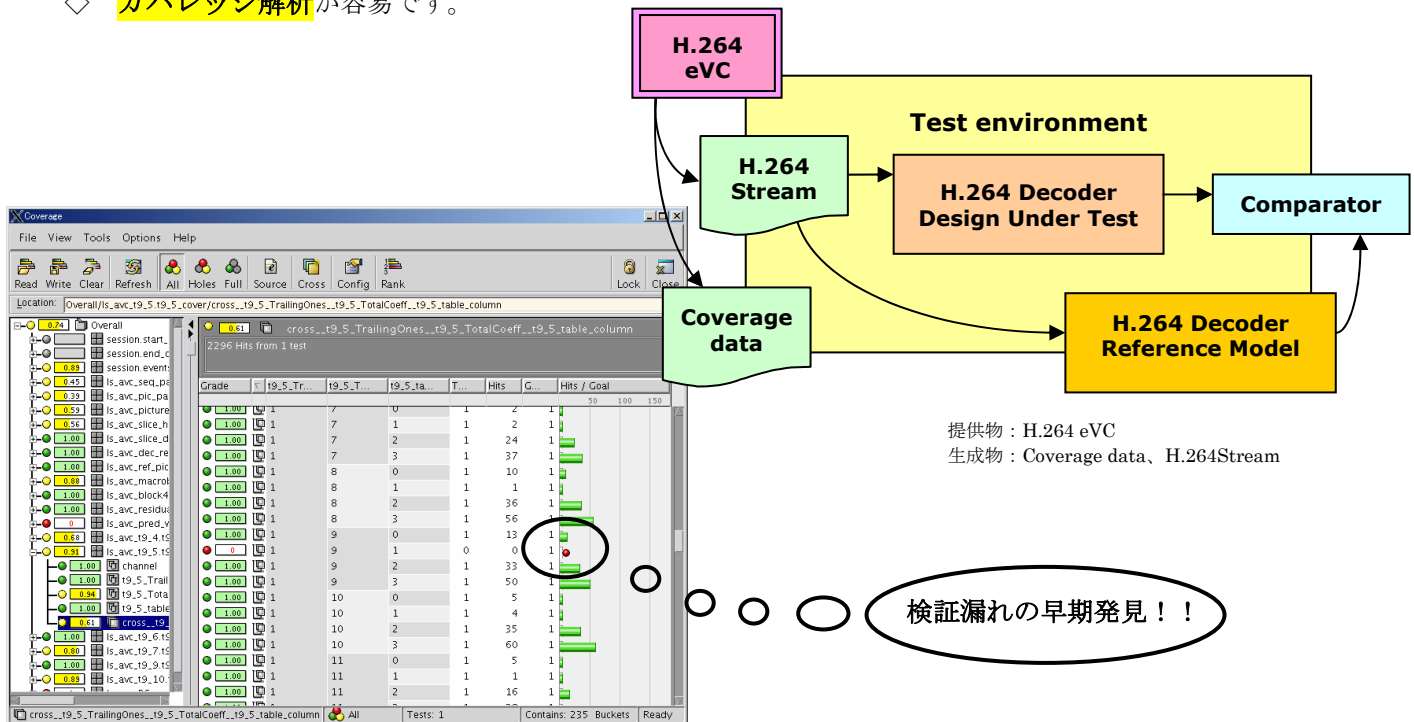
◇ カバレッジ解析が容易です。

H.264 eVC

Test environment

H.264 Stream

H.264 Decoder Design Under Test

Comparator

Coverage data

H.264 Decoder Reference Model

提供物：H.264 eVC
生成物：Coverage data、H.264Stream

Coverage

File View Tools Options Help

Read Write Clear Refresh All Holes Full Source Cross Config Rank Lock Close

Location: Overall/ls_avc_t9_5.t9_5_cover/cross__t9_5_TrailingOnes__t9_5_TotalCoeff__t9_5_table_column

0.74 Overall
session.start_
session.end_c
0.89 session.events
0.45 ls_avc_seq_pa
0.39 ls_avc_pic_pa
0.59 ls_avc_picture
0.56 ls_avc_slice_h
1.00 ls_avc_slice_d
1.00 ls_avc_dec_re
1.00 ls_avc_ref_pic
0.88 ls_avc_macrob
1.00 ls_avc_block4
1.00 ls_avc_residua
0 ls_avc_pred_v
0.68 ls_avc_t9_4.t9
0.91 ls_avc_t9_5.t9
1.00 channel
1.00 t9_5_Trail
0.94 t9_5_Tota
1.00 t9_5_table
0.61 cross__t9_
1.00 ls_avc_t9_6.t9
0.80 ls_avc_t9_7.t9
1.00 ls_avc_t9_9.t9
0.89 ls_avc_t9_10.

0.61 cross__t9_5_TrailingOnes__t9_5_TotalCoeff__t9_5_table_column
2296 Hits from 1 test

| Grade | t9_5_Tr... | t9_5_T... | t9_5_ta... | T... | Hits | G... | Hits / Goal |
|---|---|---|---|---|---|---|---|
| 1.00 | 1 | 7 | 0 | 1 | 2 | 1 | |
| 1.00 | 1 | 7 | 1 | 1 | 2 | 1 | |
| 1.00 | 1 | 7 | 2 | 1 | 24 | 1 | |
| 1.00 | 1 | 7 | 3 | 1 | 37 | 1 | |
| 1.00 | 1 | 8 | 0 | 1 | 10 | 1 | |
| 1.00 | 1 | 8 | 1 | 1 | 1 | 1 | |
| 1.00 | 1 | 8 | 2 | 1 | 36 | 1 | |
| 1.00 | 1 | 8 | 3 | 1 | 56 | 1 | |
| 1.00 | 1 | 9 | 0 | 1 | 13 | 1 | |
| 0 | 1 | 9 | 1 | 0 | 0 | 1 | |
| 1.00 | 1 | 9 | 2 | 1 | 33 | 1 | |
| 1.00 | 1 | 9 | 3 | 1 | 50 | 1 | |
| 1.00 | 1 | 10 | 0 | 1 | 5 | 1 | |
| 1.00 | 1 | 10 | 1 | 1 | 4 | 1 | |
| 1.00 | 1 | 10 | 2 | 1 | 35 | 1 | |
| 1.00 | 1 | 10 | 3 | 1 | 60 | 1 | |
| 1.00 | 1 | 11 | 0 | 1 | 5 | 1 | |
| 1.00 | 1 | 11 | 1 | 1 | 1 | 1 | |
| 1.00 | 1 | 11 | 2 | 1 | 16 | 1 | |

50 100 150

cross__t9_5_TrailingOnes__t9_5_TotalCoeff__t9_5_table_column All Tests: 1 Contains: 235 Buckets Ready

検証漏れの早期発見！！